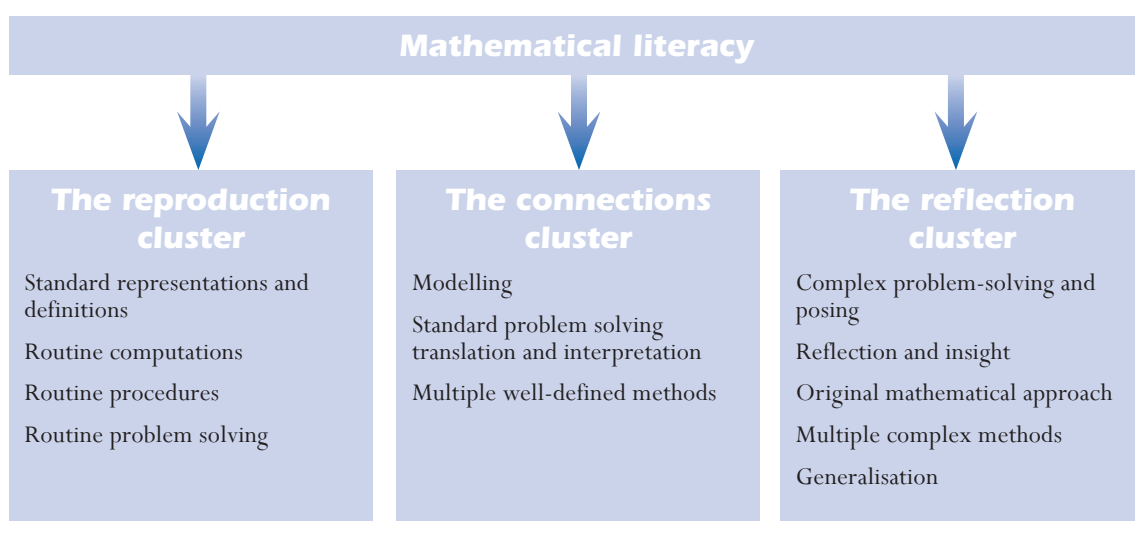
Mathematical literacy

The reproduction cluster

Standard representations and definitions

Routine computations

Routine procedures

Routine problem solving

The connections cluster

Modelling

Standard problem solving translation and interpretation

Multiple well-defined methods

The reflection cluster

Complex problem-solving and posing

Reflection and insight

Original mathematical approach

Multiple complex methods

Generalisation